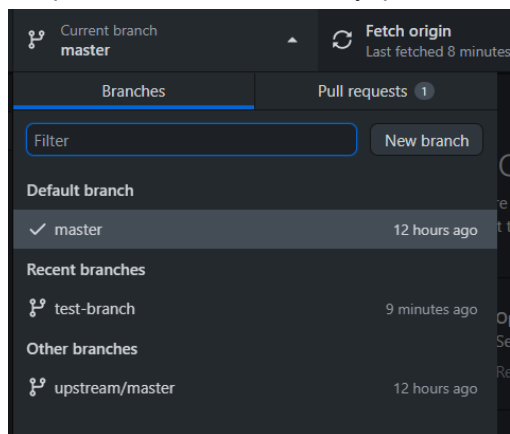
Current branch
master

Fetch origin
Last fetched 8 minutes

Branches

Pull requests 1

Filter

New branch

Default branch

master 12 hours ago

Recent branches

test-branch 9 minutes ago

Other branches

upstream/master 12 hours ago